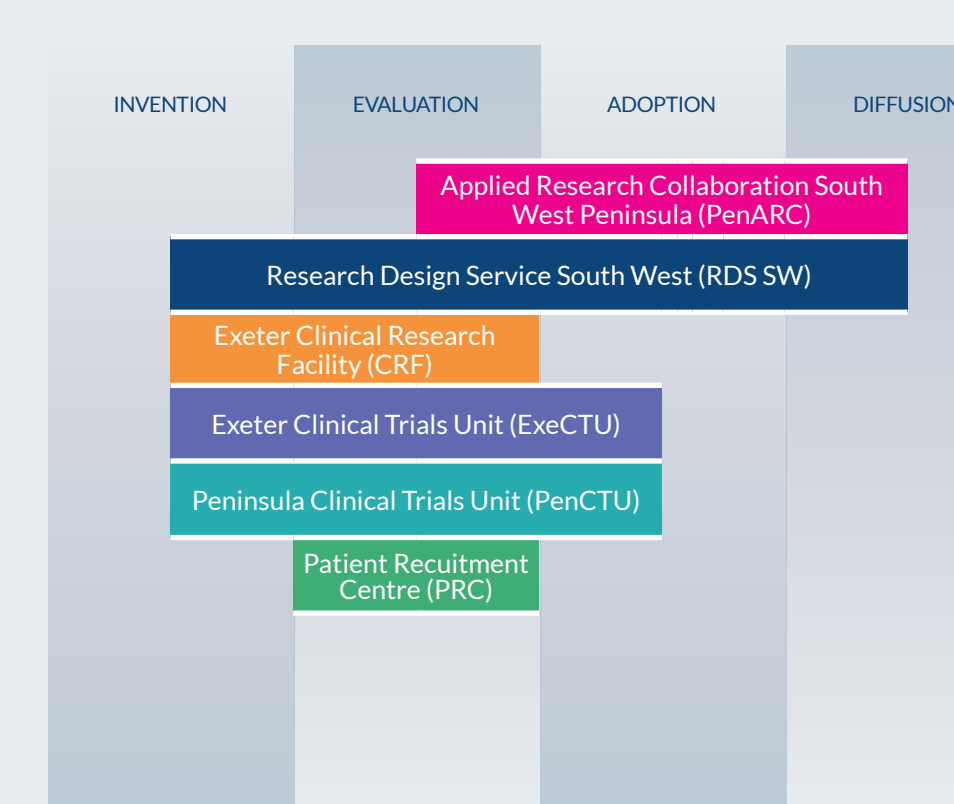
INVENTION

EVALUATION

ADOPTION

DIFFUSION

Applied Research Collaboration South West Peninsula (PenARC)

Research Design Service South West (RDS SW)

Exeter Clinical Research Facility (CRF)

Exeter Clinical Trials Unit (ExeCTU)

Peninsula Clinical Trials Unit (PenCTU)

Patient Recuitment Centre (PRC)